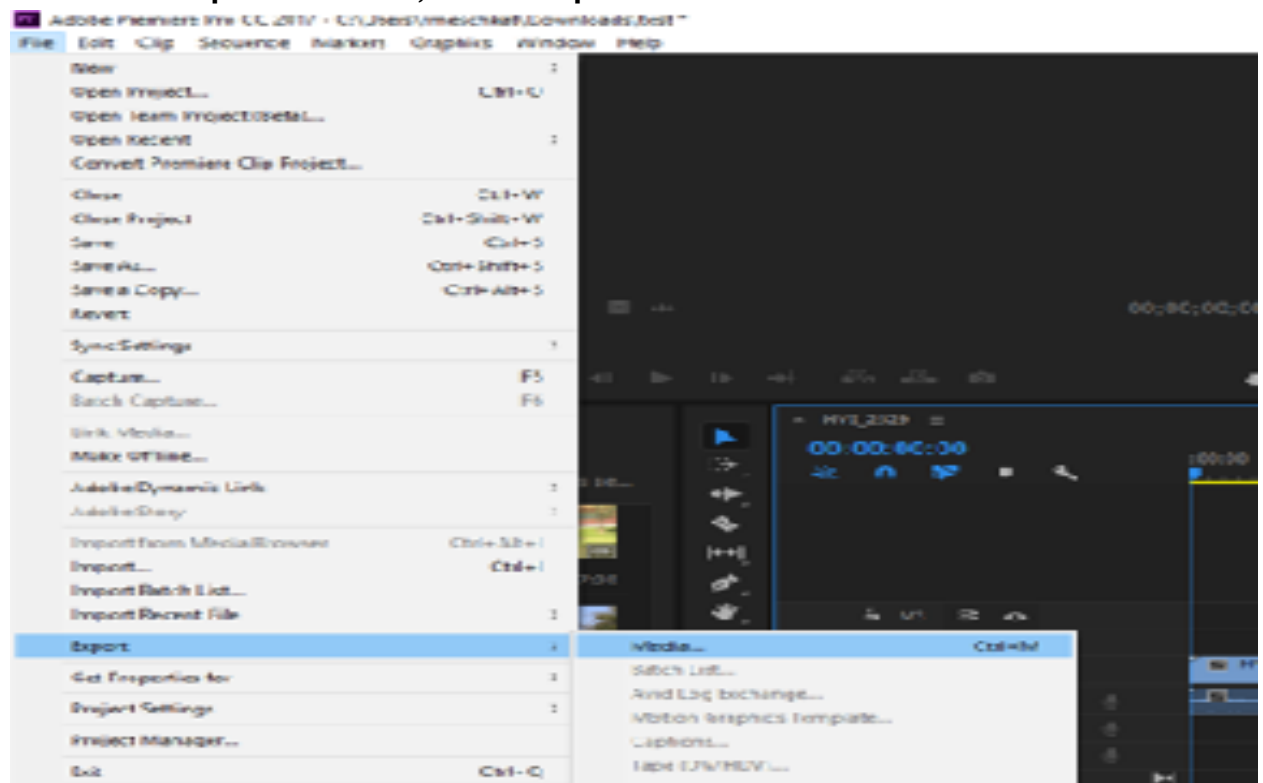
Adobe Premiere Pro CC 2017 - C:\Users\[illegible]\Downloads\test *
File Edit Clip Sequence Markers Graphics Window Help

New
Open Project... Ctrl+O
Open Team Project (Beta)...
Open Recent
Convert Premiere Clip Project...
Close Ctrl+W
Close Project Ctrl+Shift+W
Save Ctrl+S
Save As... Ctrl+Shift+S
Save a Copy... Ctrl+Alt+S
Revert
Sync Settings
Capture... F5
Batch Capture... F6
Link Media...
Make Offline...
Adobe Dynamic Link
Adobe Story
Import from Media Browser Ctrl+Alt+I
Import... Ctrl+I
Import Batch List...
Import Recent File
Export
Get Properties for
Project Settings
Project Manager...
Exit Ctrl+Q

Media... Ctrl+M
Batch List...
Avid Log Exchange...
Motion Graphics Template...
Captions...
Tape (DV/HDV)...

00;00;00;00
MVI_2329
00:00:00:00
:00:00